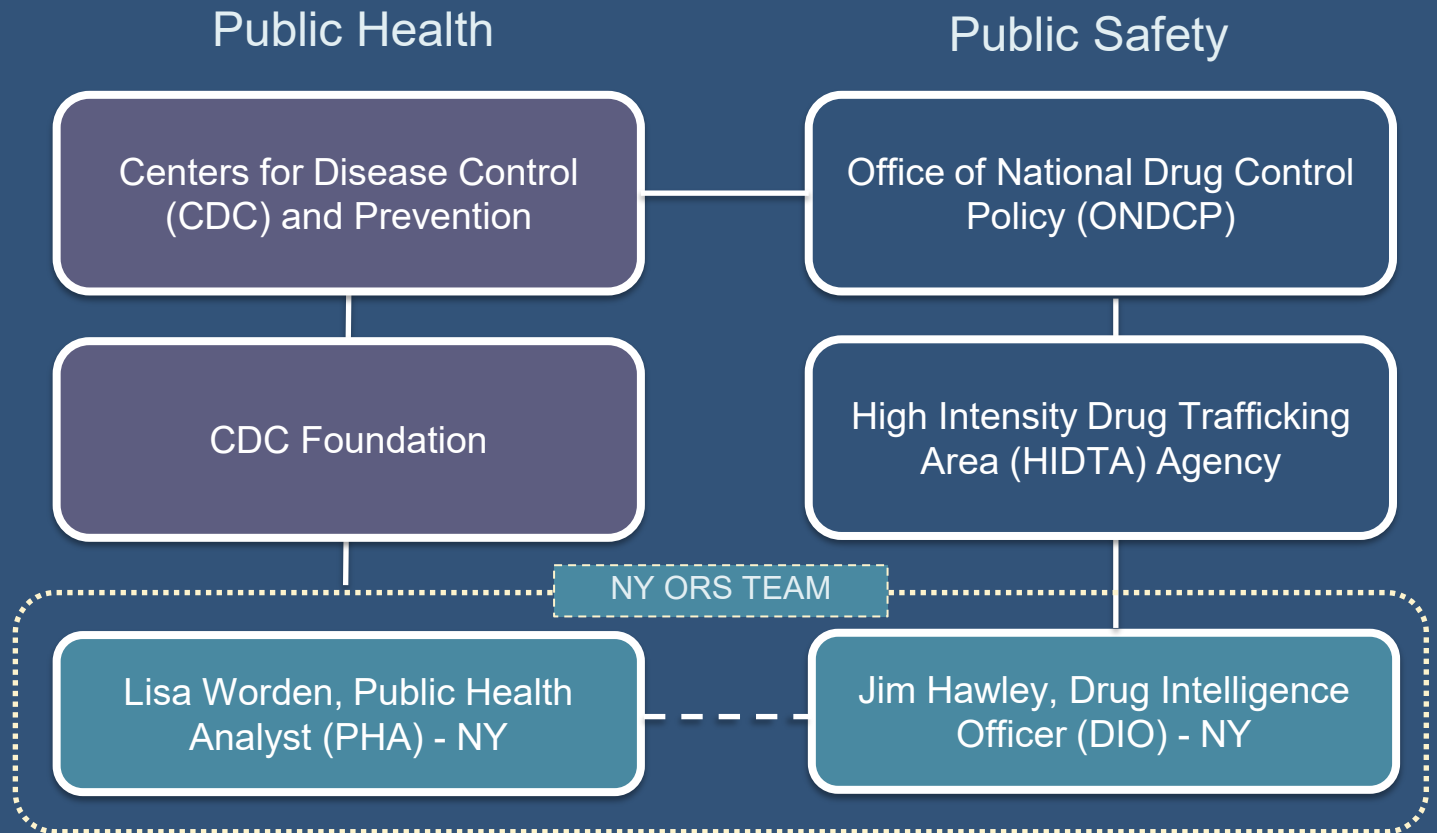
Public Health

Public Safety

Centers for Disease Control (CDC) and Prevention

Office of National Drug Control Policy (ONDCP)

CDC Foundation

High Intensity Drug Trafficking Area (HIDTA) Agency

NY ORS TEAM

Lisa Worden, Public Health Analyst (PHA) - NY

Jim Hawley, Drug Intelligence Officer (DIO) - NY